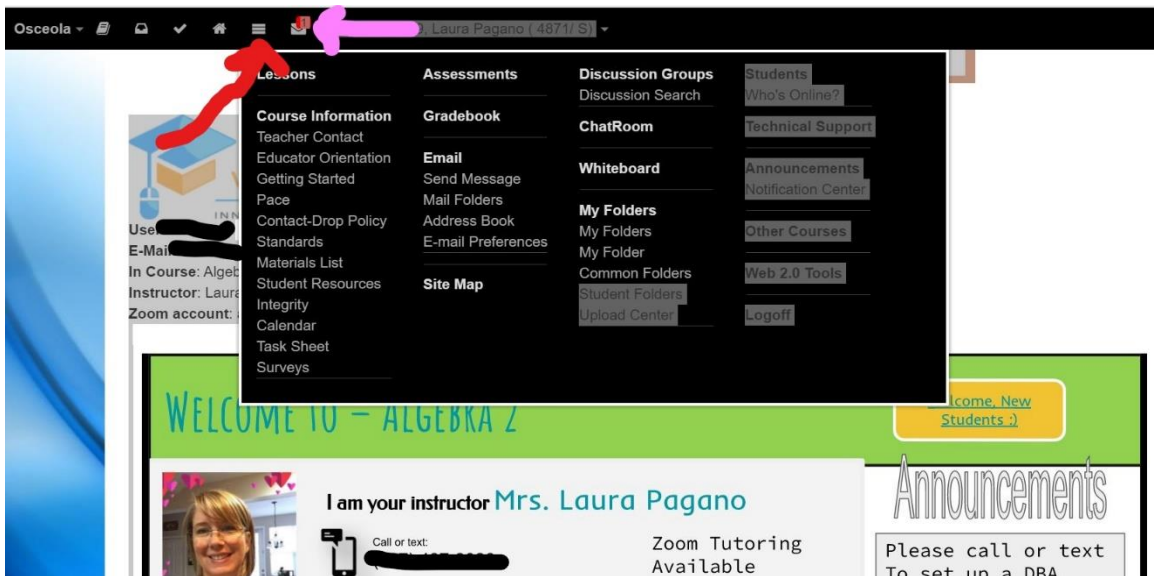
Osceola ▾

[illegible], Laura Pagano ( 4871/ S) ▾

Lessons

Course Information
Teacher Contact
Educator Orientation
Getting Started
Pace
Contact-Drop Policy
Standards
Materials List
Student Resources
Integrity
Calendar
Task Sheet
Surveys

Assessments

Gradebook

Email
Send Message
Mail Folders
Address Book
E-mail Preferences

Site Map

Discussion Groups
Discussion Search

ChatRoom

Whiteboard

My Folders
My Folders
My Folder
Common Folders
Student Folders
Upload Center

Students
Who's Online?

Technical Support

Announcements
Notification Center

Other Courses

Web 2.0 Tools

Logoff

INN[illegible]

Use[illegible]
E-Mai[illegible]
In Course: Algeb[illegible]
Instructor: Laur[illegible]
Zoom account: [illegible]

WELCOME TO - ALGEBRA 2

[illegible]lcome, New Students :)

Announcements

I am your instructor Mrs. Laura Pagano

Call or text:
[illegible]

Zoom Tutoring Available

Please call or text
To set up a DBA